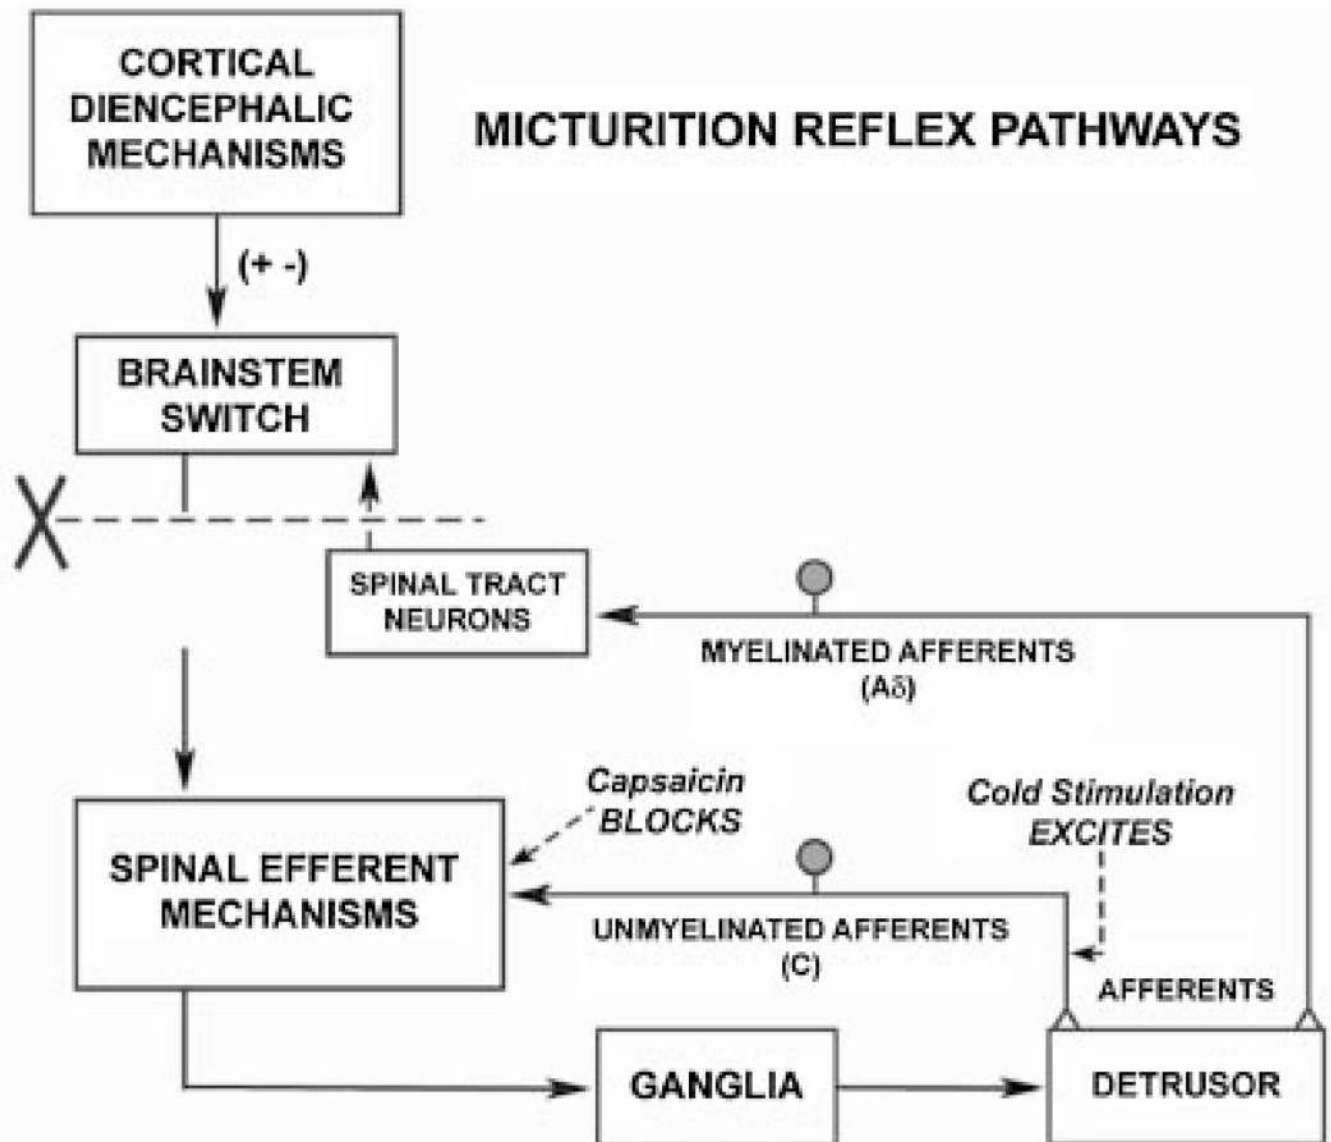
CORTICAL DIENCEPHALIC MECHANISMS

MICTURITION REFLEX PATHWAYS

(+ -)

BRAINSTEM SWITCH

X

SPINAL TRACT NEURONS

MYELINATED AFFERENTS (Aδ)

Capsaicin BLOCKS

Cold Stimulation EXCITES

SPINAL EFFERENT MECHANISMS

UNMYELINATED AFFERENTS (C)

AFFERENTS

GANGLIA

DETRUSOR